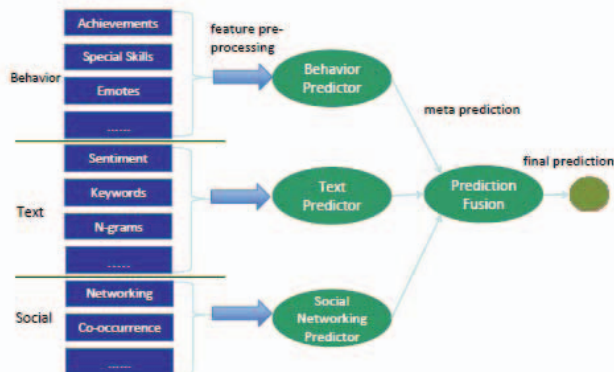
Behavior

Achievements

Special Skills

Emotes

......

feature preprocessing

Behavior Predictor

meta prediction

Text

Sentiment

Keywords

N-grams

......

Text Predictor

Prediction Fusion

final prediction

Social

Networking

Co-occurrence

......

Social Networking Predictor